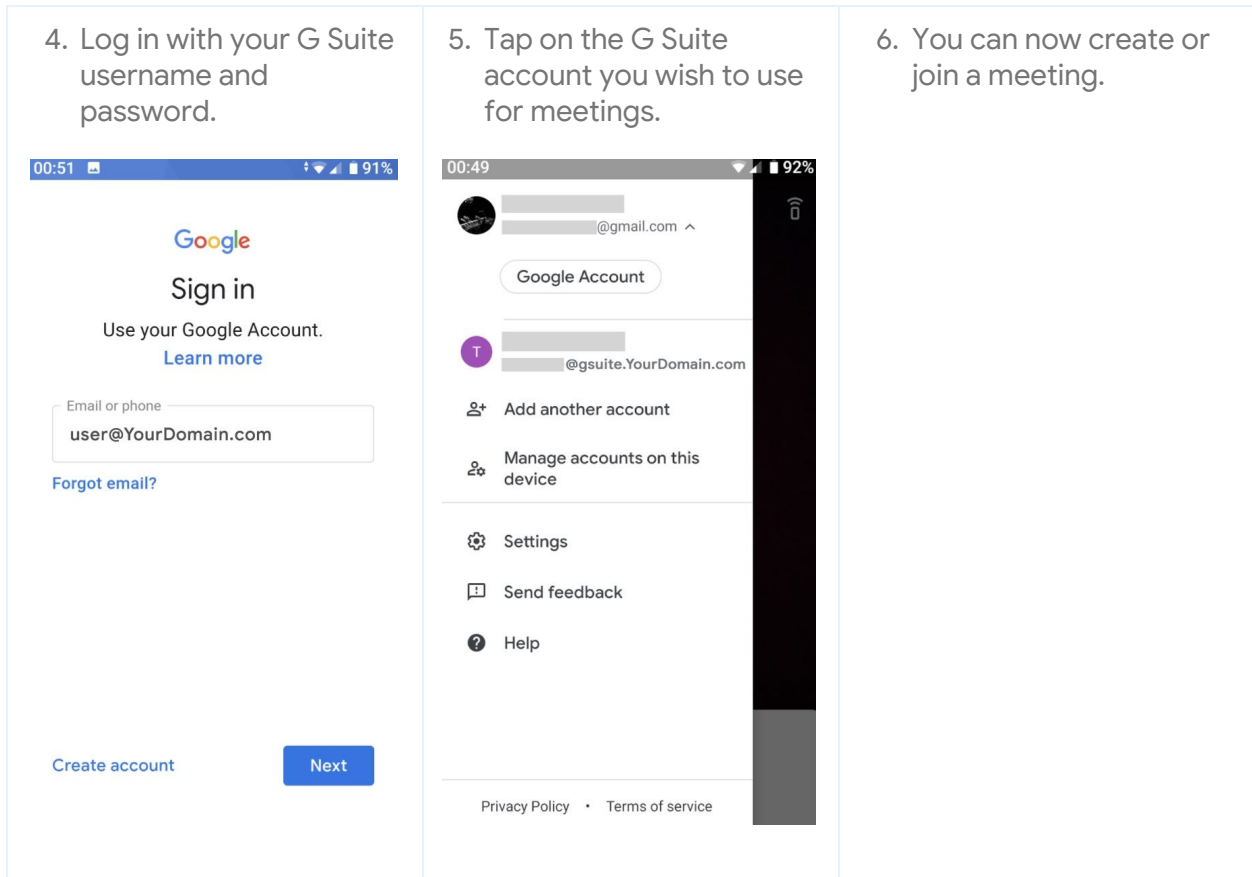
4. Log in with your G Suite username and password.

00:51 91%

Google

Sign in

Use your Google Account.

Learn more

Email or phone

user@YourDomain.com

Forgot email?

Create account

Next

5. Tap on the G Suite account you wish to use for meetings.

00:49 92%

@gmail.com

Google Account

T

@gsuite.YourDomain.com

Add another account

Manage accounts on this device

Settings

Send feedback

Help

Privacy Policy • Terms of service

6. You can now create or join a meeting.